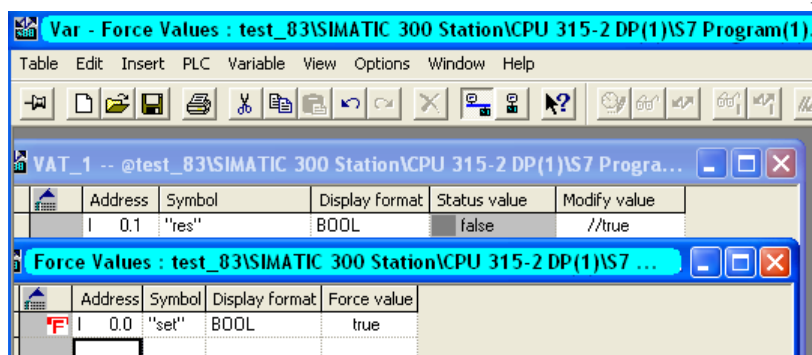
Var - Force Values : test_83\SIMATIC 300 Station\CPU 315-2 DP(1)\S7 Program(1).

Table Edit Insert PLC Variable View Options Window Help

VAT_1 -- @test_83\SIMATIC 300 Station\CPU 315-2 DP(1)\S7 Progra...

| | Address | Symbol | Display format | Status value | Modify value |
|---|---|---|---|---|---|
| | I 0.1 | "res" | BOOL | false | //true |

Force Values : test_83\SIMATIC 300 Station\CPU 315-2 DP(1)\S7 ...

| | Address | Symbol | Display format | Force value |
|---|---|---|---|---|
| F | I 0.0 | "set" | BOOL | true |
| | | | | |